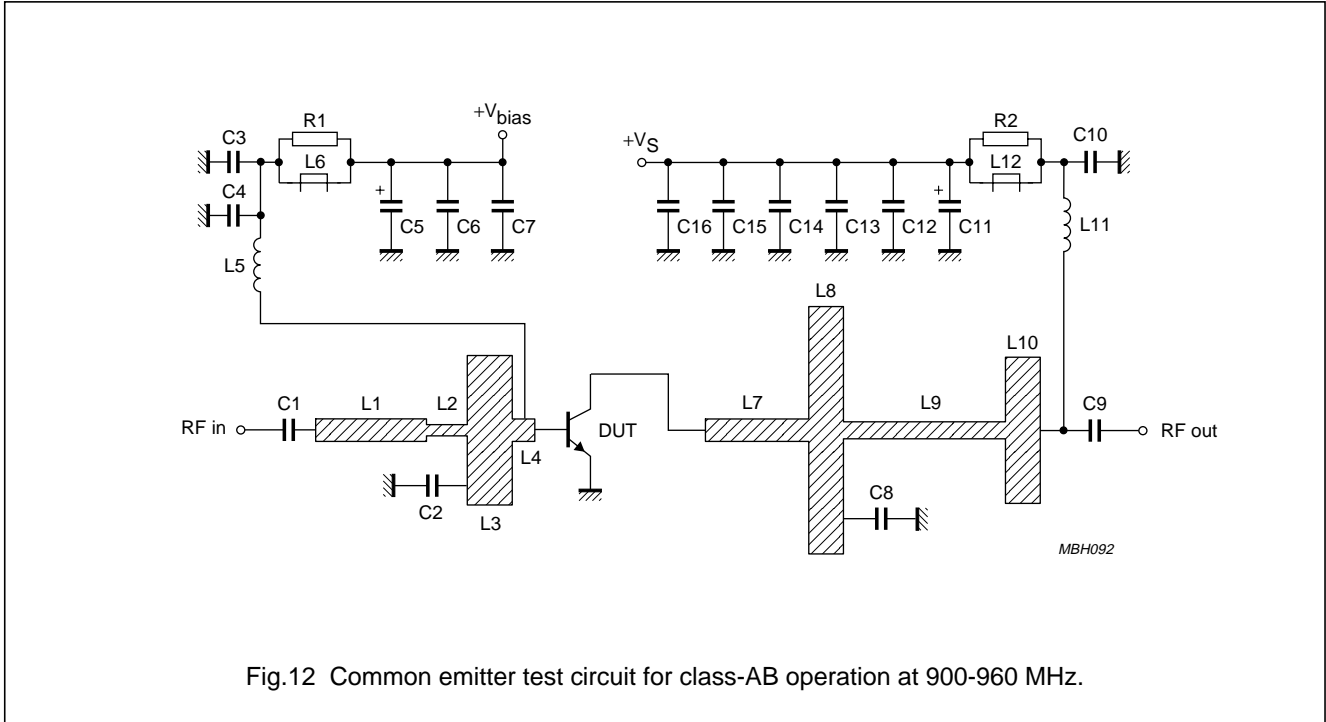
$+V_{bias}$

R1

C3

L6

C4

+

C5

C6

C7

L5

$+V_S$

R2

C10

L12

+

C16

C15

C14

C13

C12

C11

L11

L8

L10

C1

L1

L2

L7

L9

C9

RF in

DUT

RF out

L4

C8

C2

L3

MBH092

Fig.12 Common emitter test circuit for class-AB operation at 900-960 MHz.